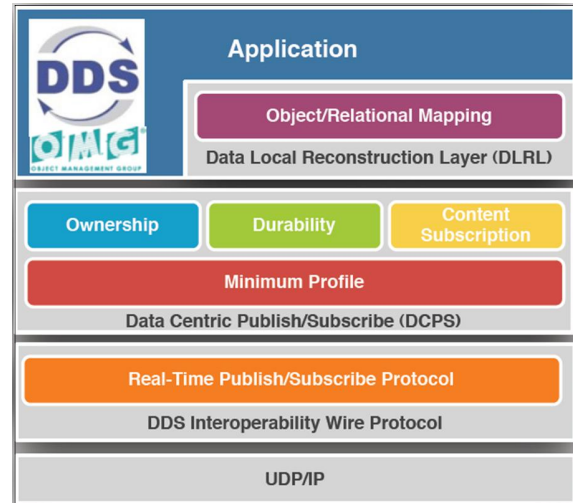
DDS
OMG
OBJECT MANAGEMENT GROUP

Application

Object/Relational Mapping

Data Local Reconstruction Layer (DLRL)

Ownership

Durability

Content Subscription

Minimum Profile

Data Centric Publish/Subscribe (DCPS)

Real-Time Publish/Subscribe Protocol

DDS Interoperability Wire Protocol

UDP/IP